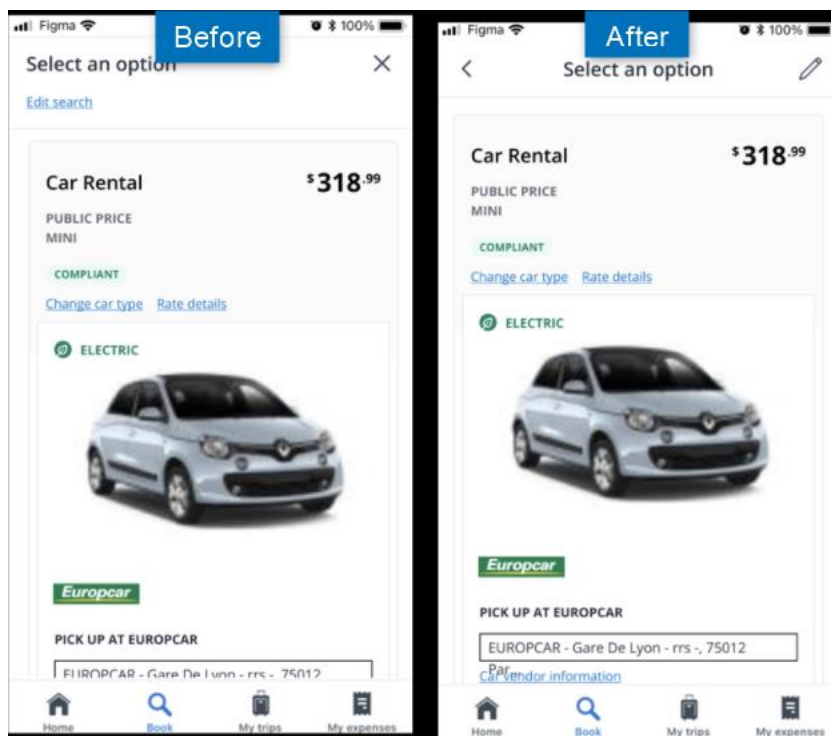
Figma 100%

Before

Select an option ×

Edit search

Car Rental $^{\$}318^{.99}$

PUBLIC PRICE
MINI

COMPLIANT

Change car type Rate details

ELECTRIC

Europcar

PICK UP AT EUROPCAR

EUROPCAR - Gare De Lyon - rrs - 75012

Home Book My trips My expenses

Figma 100%

After

Select an option

Car Rental $^{\$}318^{.99}$

PUBLIC PRICE
MINI

COMPLIANT

Change car type Rate details

ELECTRIC

Europcar

PICK UP AT EUROPCAR

EUROPCAR - Gare De Lyon - rrs -, 75012

Par

Car vendor information

Home Book My trips My expenses